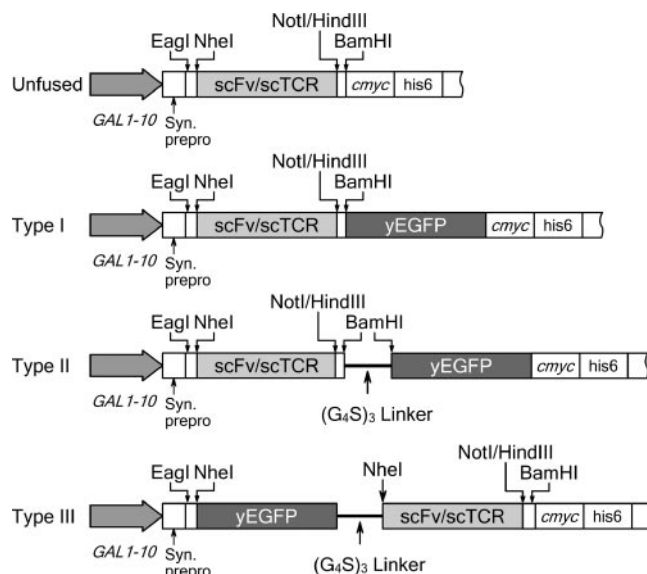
NotI/HindIII
EagI NheI BamHI
Unfused
scFv/scTCR
cmyc his6
GAL1-10 Syn. prepro

NotI/HindIII
EagI NheI BamHI
Type I
scFv/scTCR
yEGFP
cmyc his6
GAL1-10 Syn. prepro

NotI/HindIII
EagI NheI BamHI
Type II
scFv/scTCR
yEGFP
cmyc his6
GAL1-10 Syn. prepro
$(G_4S)_3$ Linker

NotI/HindIII
EagI NheI NheI BamHI
Type III
yEGFP
scFv/scTCR
cmyc his6
GAL1-10 Syn. prepro
$(G_4S)_3$ Linker